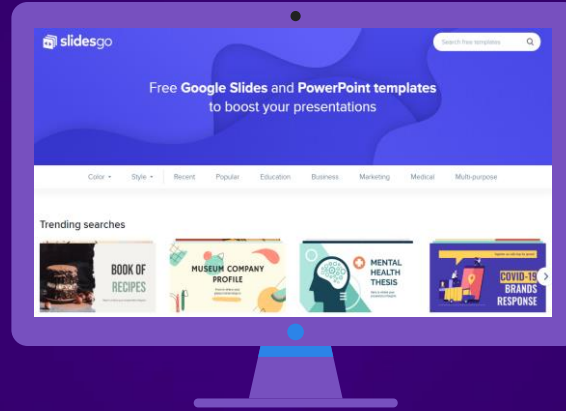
slidesgo

Search free templates

Free Google Slides and PowerPoint templates to boost your presentations

Color ▾ Style ▾ Recent Popular Education Business Marketing Medical Multi-purpose

Trending searches

BOOK OF RECIPES

MUSEUM COMPANY PROFILE

MENTAL HEALTH THESIS

COVID-19 BRANDS RESPONSE